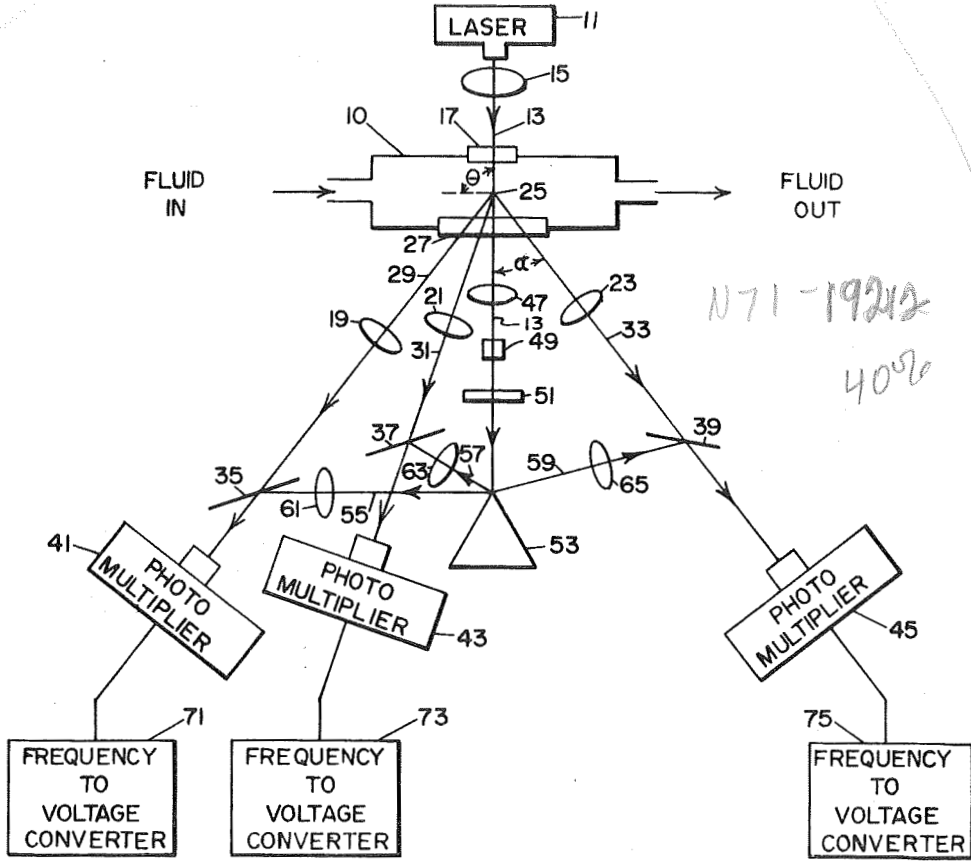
LASER 11
15
10
17
13
FLUID IN
$\theta$
25
FLUID OUT
27
29
$\alpha$
47
23
21
13
33
19
31
49
N71-19212
4026
51
37
39
57
59
63
65
35
61
55
41
PHOTO MULTIPLIER
PHOTO MULTIPLIER
53
43
PHOTO MULTIPLIER
45
71
73
75
FREQUENCY TO VOLTAGE CONVERTER
FREQUENCY TO VOLTAGE CONVERTER
FREQUENCY TO VOLTAGE CONVERTER